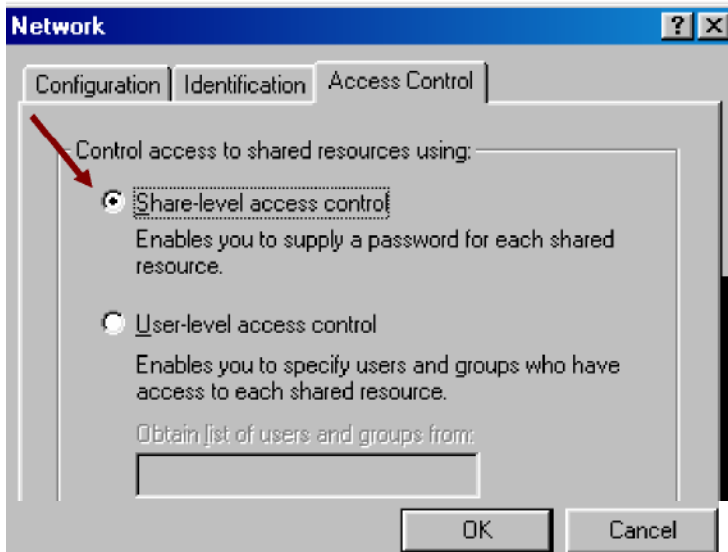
Network

?

X

Configuration

Identification

Access Control

Control access to shared resources using:

Share-level access control

Enables you to supply a password for each shared resource.

User-level access control

Enables you to specify users and groups who have access to each shared resource.

Obtain list of users and groups from:

OK

Cancel